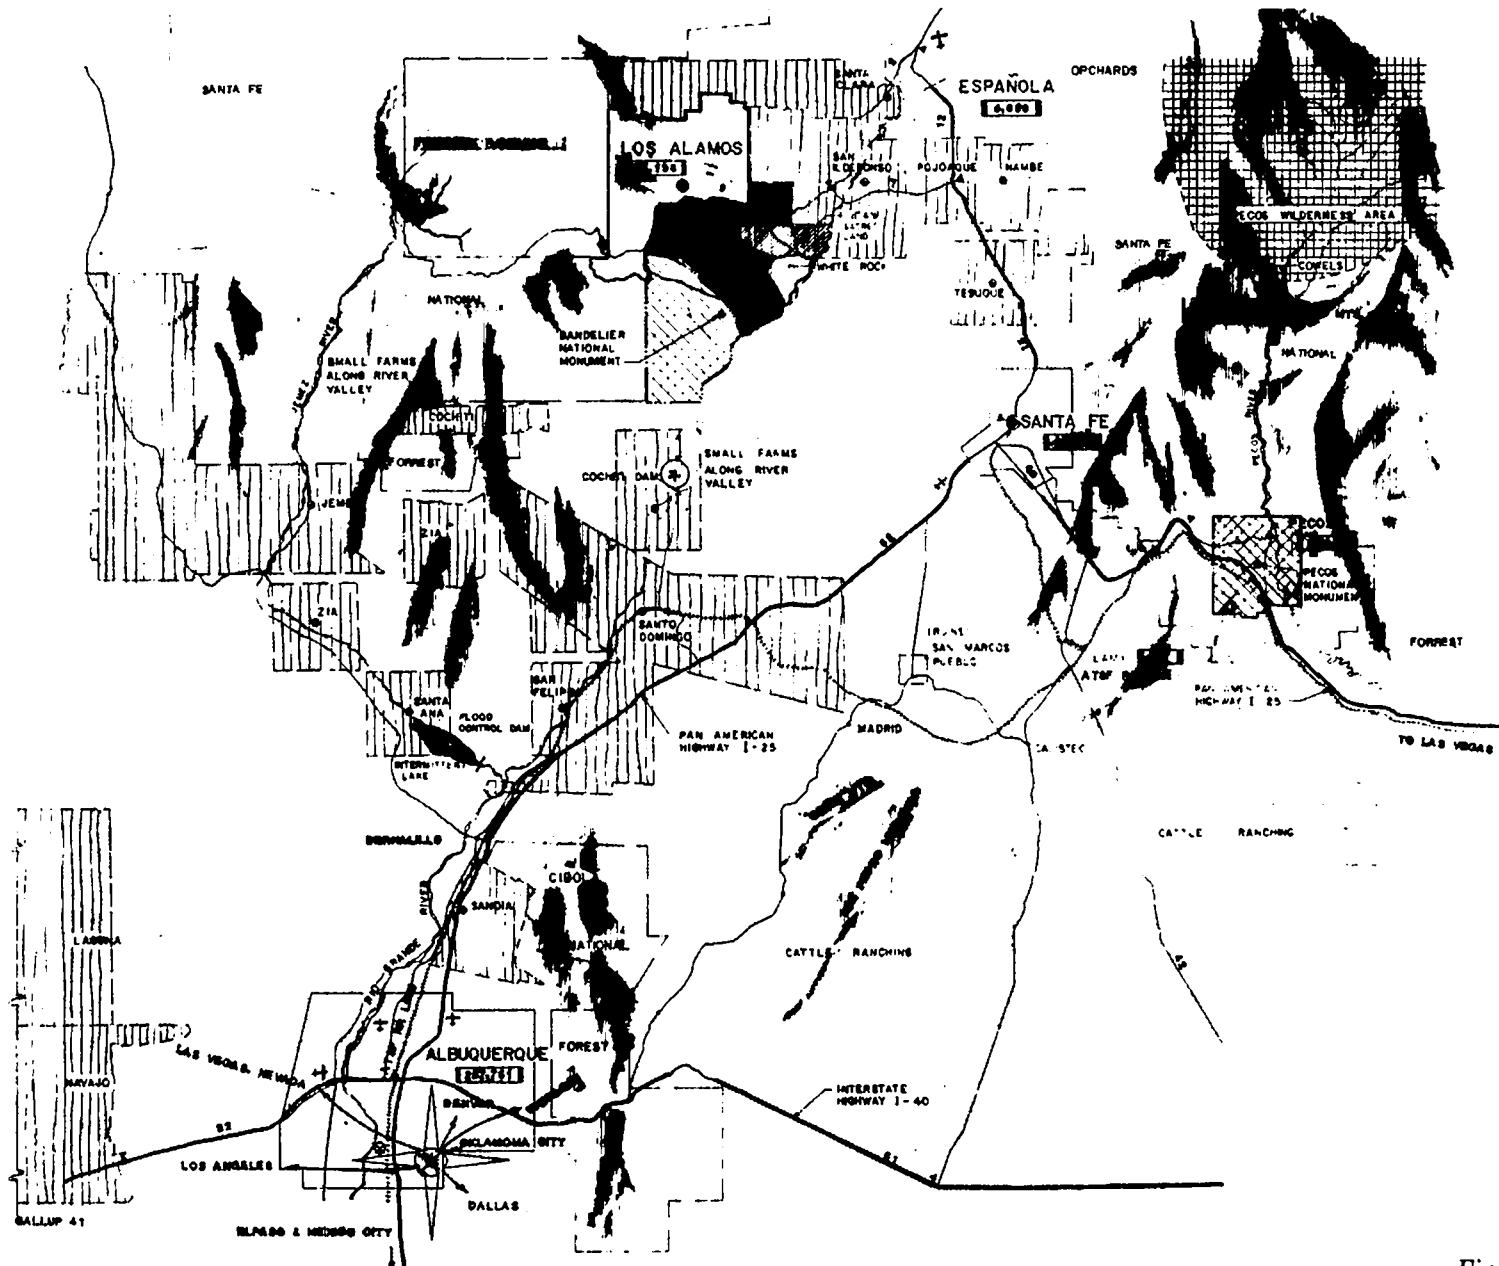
SANTA FE

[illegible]

LOS ALAMOS
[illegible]

SANTA CLARA

ESPAÑOLA
6,000

ORCHARDS

SAN ILDEFONSO
POJOAQUE
NAMBE

PECOS WILDERNESS AREA

SANTA FE

COWELS

WHITE ROCK

TESUQUE

NATIONAL

BANDELIER NATIONAL MONUMENT

SMALL FARMS ALONG RIVER VALLEY

JEMEZ RIVER

NATIONAL

PECOS RIVER

COCHITI

SANTA FE

FORREST

SMALL FARMS ALONG RIVER VALLEY

COCHITI DAM

JEMEZ

21A

21A

PECOS

PECOS NATIONAL MONUMENT

SANTO DOMINGO

SAN FELIPE

SANTA ANA

FLOOD CONTROL DAM

INTERMITTENT LAKE

SAN MARCOS PUEBLO

ATSF

FORREST

PAN AMERICAN HIGHWAY I-25

PAN AMERICAN HIGHWAY I-25

MADRID

CERRILLOS

GALISTEO

TO LAS VEGAS

BERNALILLO

CATTLE RANCHING

CIBOLA

SANDIA

RIO GRANDE RIVER

NATIONAL

CATTLE RANCHING

LAGUNA

LAS VEGAS, NEVADA

ALBUQUERQUE
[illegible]

FOREST

NAVAJO

DENVER

INTERSTATE HIGHWAY I-40

OKLAHOMA CITY

LOS ANGELES

DALLAS

GALLUP 41

EL PASO & MEXICO CITY

Fig